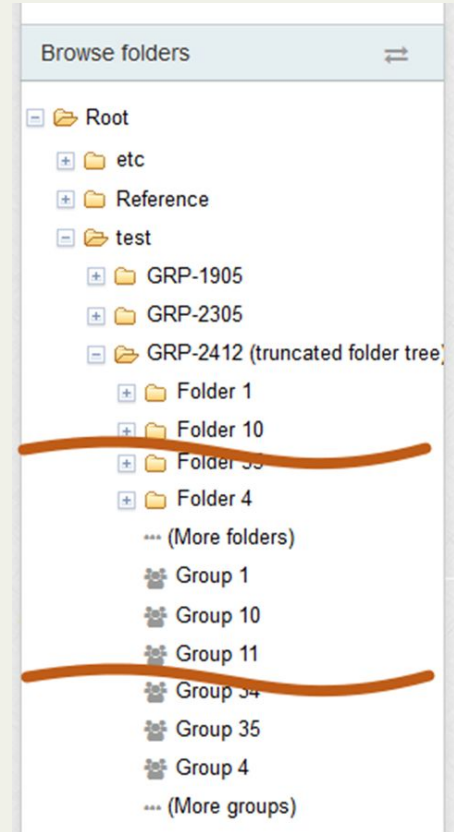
Browse folders

Root
etc
Reference
test
GRP-1905
GRP-2305
GRP-2412 (truncated folder tree)
Folder 1
Folder 10
Folder 35
Folder 4
(More folders)
Group 1
Group 10
Group 11
Group 34
Group 35
Group 4
(More groups)